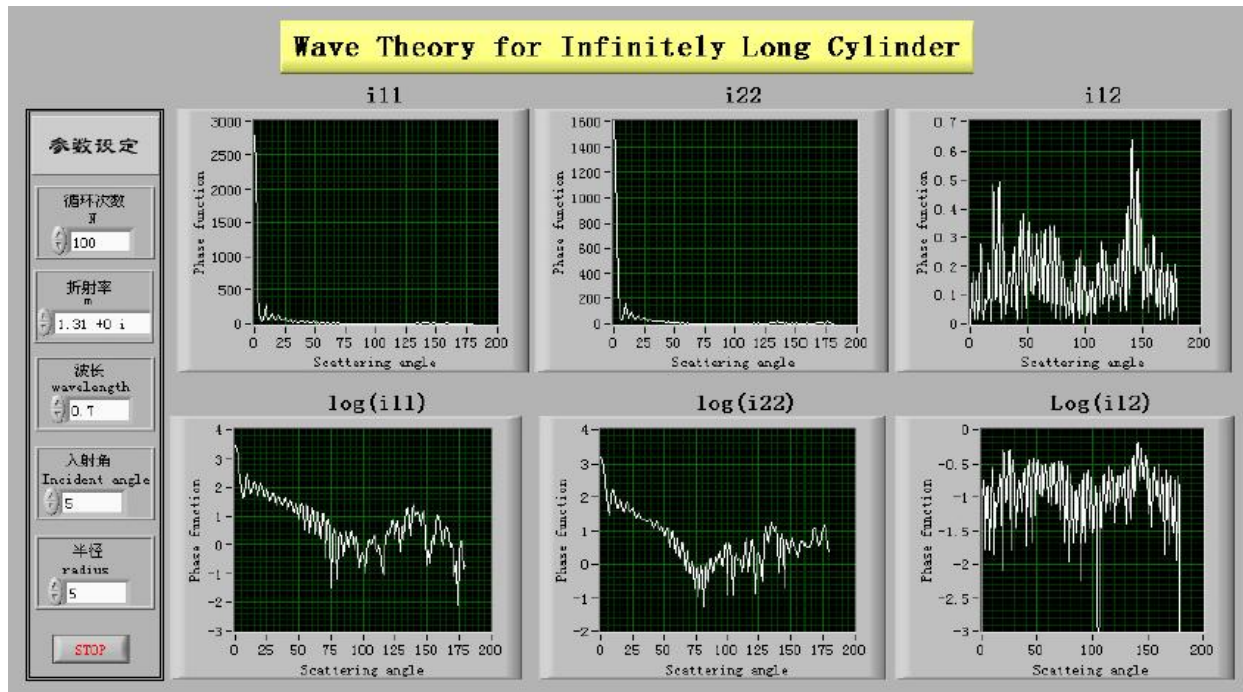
Wave Theory for Infinitely Long Cylinder

参数设定

循环次数
N
100

折射率
m
1.31 +0 i

波长
wavelength
0.7

入射角
Incident angle
5

半径
radius
5

STOP

i11
Phase function
3000
2500
2000
1500
1000
500
0
0 25 50 75 100 125 150 175 200
Scattering angle

i22
Phase function
1600
1400
1200
1000
800
600
400
200
0
0 25 50 75 100 125 150 175 200
Scattering angle

i12
Phase function
0.7
0.6
0.5
0.4
0.3
0.2
0.1
0
0 50 100 150 200
Scattering angle

log(i11)
Phase function
4
3
2
1
0
-1
-2
-3
0 25 50 75 100 125 150 175 200
Scattering angle

log(i22)
Phase function
4
3
2
1
0
-1
-2
0 25 50 75 100 125 150 175 200
Scattering angle

Log(i12)
Phase function
0
-0.5
-1
-1.5
-2
-2.5
-3
0 50 100 150 200
Scatteing angle